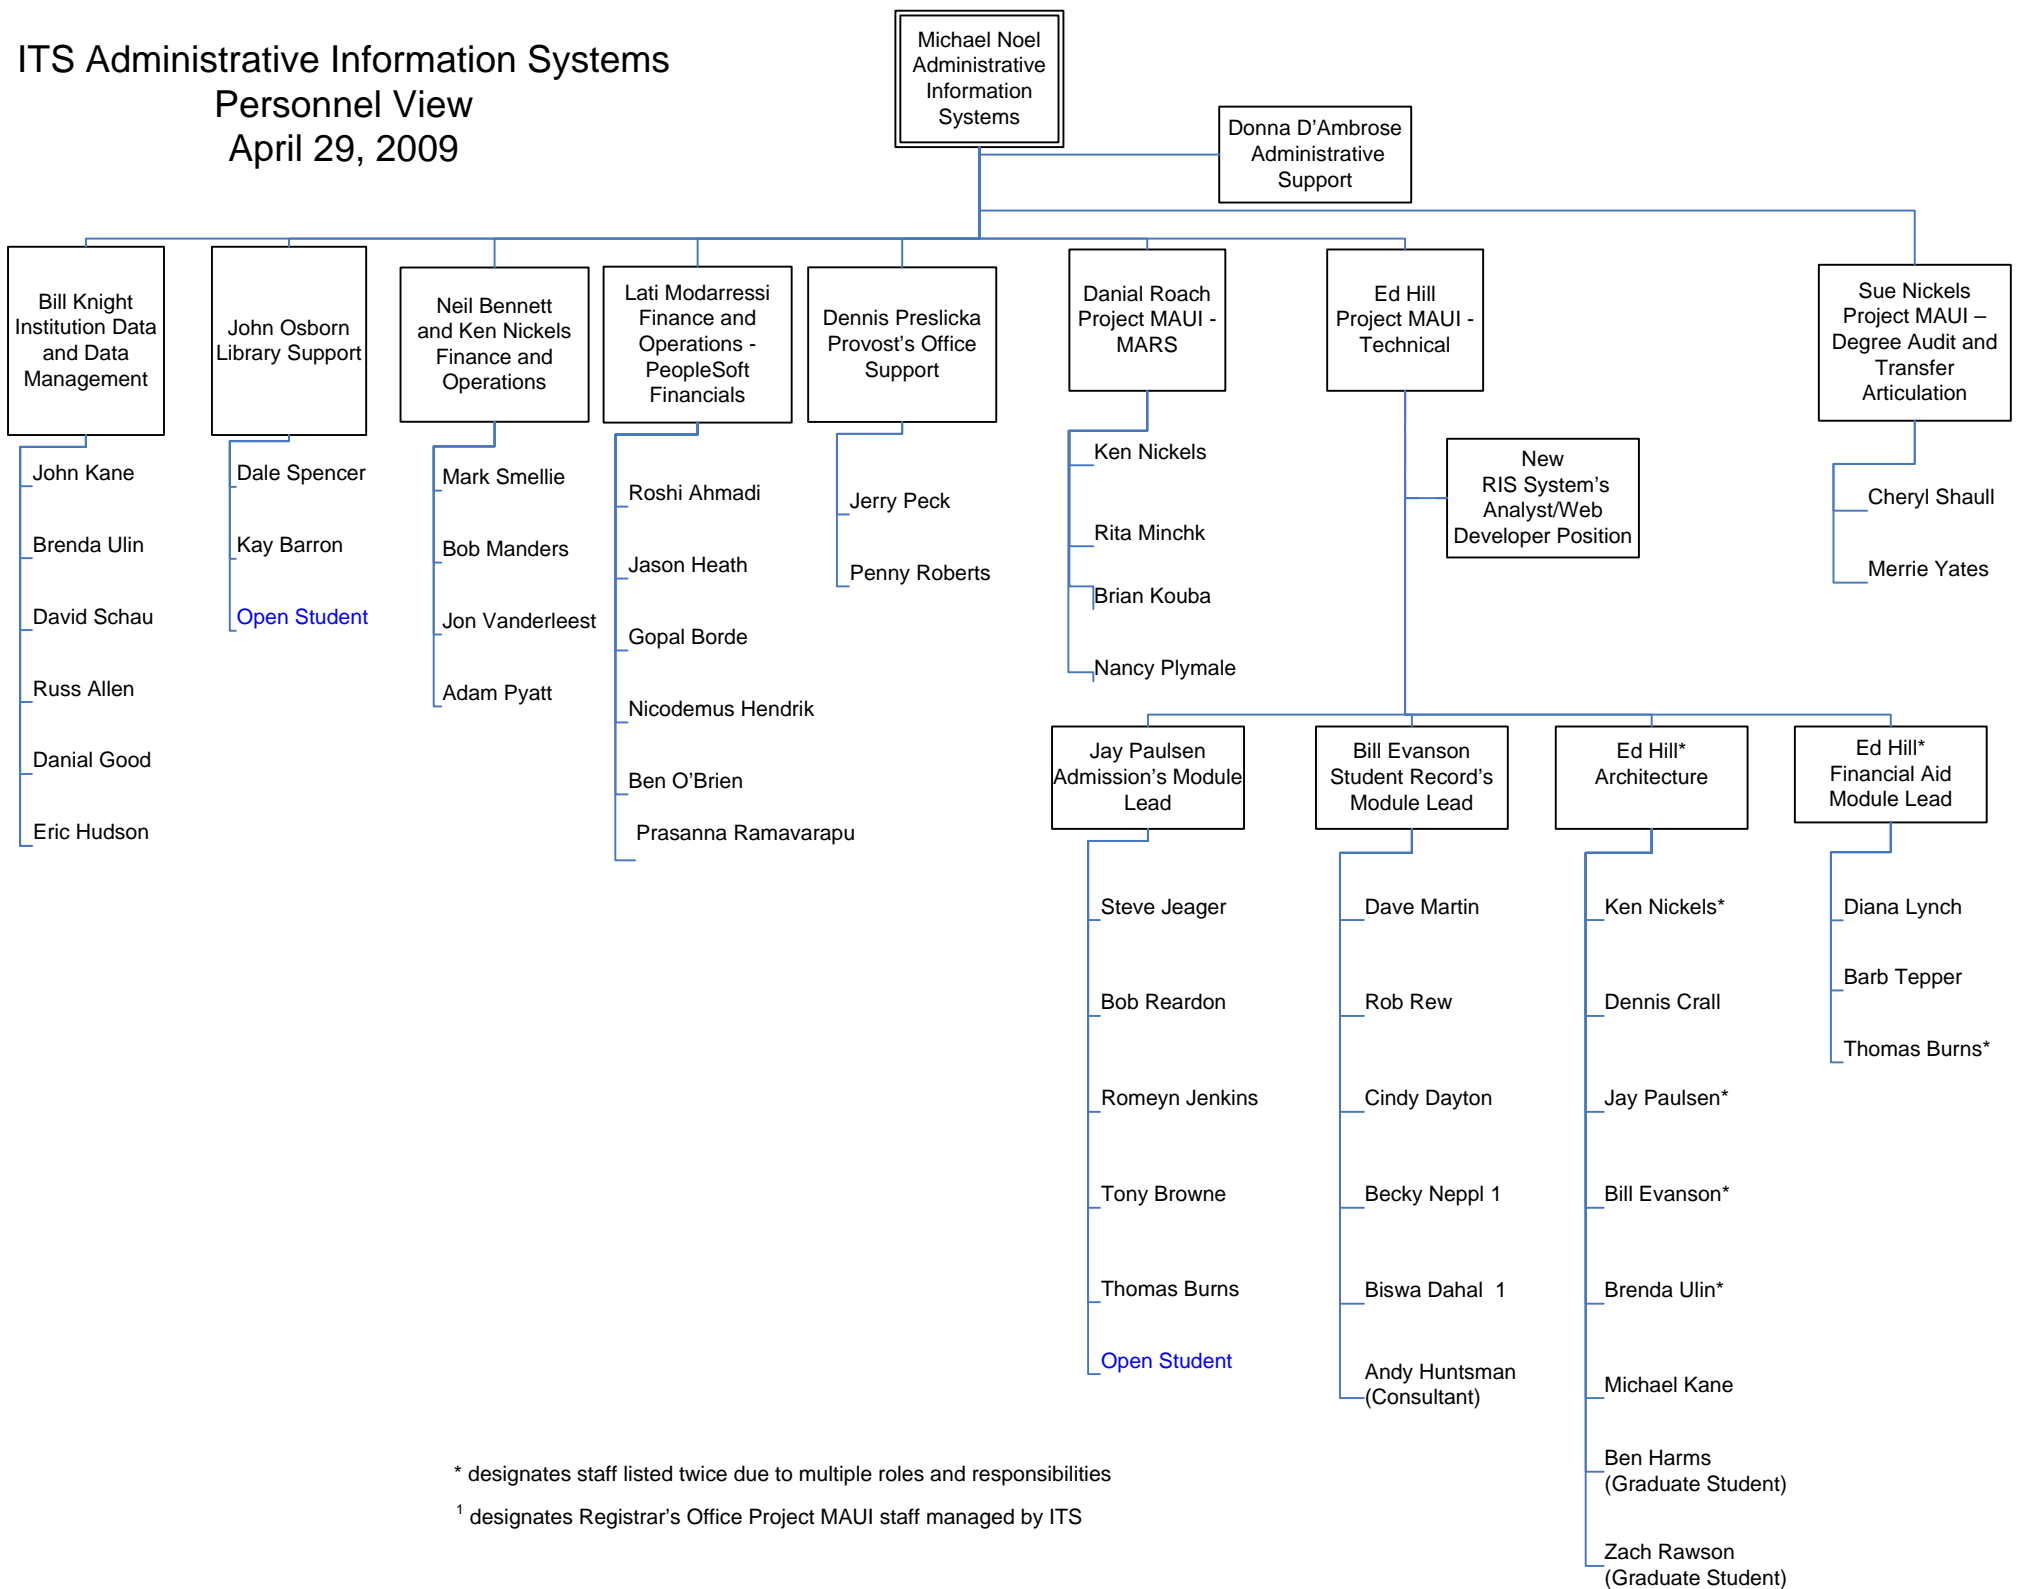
ITS Administrative Information Systems
Personnel View
April 29, 2009

Michael Noel
Administrative Information Systems

Donna D'Ambrose
Administrative Support

Bill Knight
Institution Data and Data Management

John Kane

Brenda Ulin

David Schau

Russ Allen

Danial Good

Eric Hudson

John Osborn
Library Support

Dale Spencer

Kay Barron

Open Student

Neil Bennett and Ken Nickels
Finance and Operations

Mark Smellie

Bob Manders

Jon Vanderleest

Adam Pyatt

Lati Modarressi
Finance and Operations - PeopleSoft Financials

Roshi Ahmadi

Jason Heath

Gopal Borde

Nicodemus Hendrik

Ben O'Brien

Prasanna Ramavarapu

Dennis Preslicka
Provost's Office Support

Jerry Peck

Penny Roberts

Danial Roach
Project MAUI - MARS

Ken Nickels

Rita Minchk

Brian Kouba

Nancy Plymale

Ed Hill
Project MAUI - Technical

New
RIS System's Analyst/Web Developer Position

Sue Nickels
Project MAUI – Degree Audit and Transfer Articulation

Cheryl Shaull

Merrie Yates

Jay Paulsen
Admission's Module Lead

Steve Jeager

Bob Reardon

Romeyn Jenkins

Tony Browne

Thomas Burns

Open Student

Bill Evanson
Student Record's Module Lead

Dave Martin

Rob Rew

Cindy Dayton

Becky Neppl 1

Biswa Dahal 1

Andy Huntsman (Consultant)

Ed Hill*
Architecture

Ken Nickels*

Dennis Crall

Jay Paulsen*

Bill Evanson*

Brenda Ulin*

Michael Kane

Ben Harms (Graduate Student)

Zach Rawson (Graduate Student)

Ed Hill*
Financial Aid Module Lead

Diana Lynch

Barb Tepper

Thomas Burns*

* designates staff listed twice due to multiple roles and responsibilities

$^1$ designates Registrar's Office Project MAUI staff managed by ITS